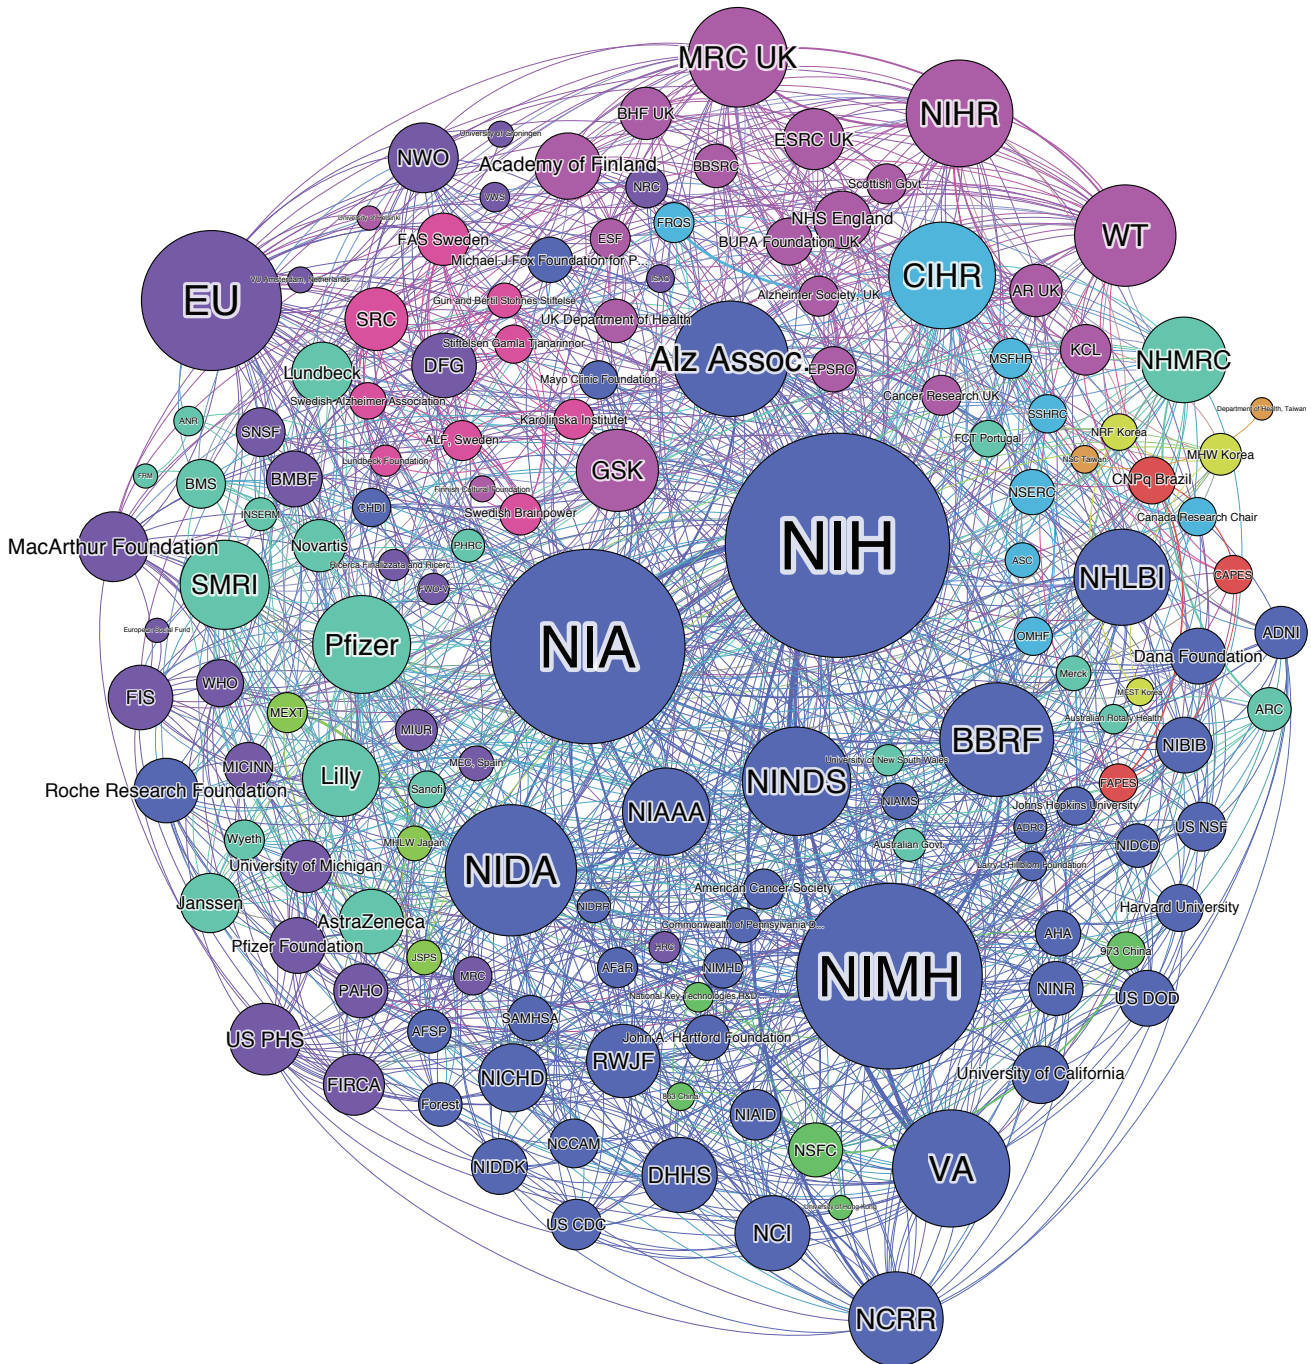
MRC UK
BHF UK
NIHR
University of Groningen
ESRC UK
NWO
Academy of Finland
BBSRC
NRC
Scottish Govt.
VWS
WT
NHS England
University of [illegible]
FRQS
FAS Sweden
ESF
BUPA Foundation UK
CIHR
Michael J Fox Foundation for P...
EU
VU Amsterdam, Netherlands
ISAO
Alzheimer Society, UK
AR UK
Gun and Bertil Stohnes Stiftelse
SRC
UK Department of Health
Stiftelsen Gamla Tjanarinnor
KCL
NHMRC
DFG
Alz Assoc.
MSFHR
Lundbeck
Mayo Clinic Foundation
EPSRC
Swedish Alzheimer Association
Cancer Research UK
Department of Health, Taiwan
ANR
Karolinska Institutet
SSHRC
SNSF
FCT Portugal
NRF Korea
ALF, Sweden
Lundbeck Foundation
GSK
MHW Korea
FRM
BMS
BMBF
NSC Taiwan
Finnish Cultural Foundation
CNPq Brazil
INSERM
CHDI
NSERC
Swedish Brainpower
Canada Research Chair
MacArthur Foundation
Novartis
PHRC
NIH
SMRI
Ricerca Finalizzata and Ricerc
ASC
NHLBI
FWO-V
CAPES
European Social Fund
ADNI
Pfizer
NIA
OMHF
Dana Foundation
FIS
WHO
Merck
MEXT
MEST Korea
ARC
Australian Rotary Health
MIUR
BBRF
NIBIB
MICINN
MEC, Spain
University of New South Wales
Lilly
NINDS
Roche Research Foundation
Sanofi
FAPESP
NIAAA
NIAMS
Johns Hopkins University
Wyeth
ADRC
US NSF
MHLW Japan
Australian Govt.
NIDCD
University of Michigan
Larry L Hillblom Foundation
NIDA
American Cancer Society
Janssen
NIDRR
Harvard University
AstraZeneca
Commonwealth of Pennsylvania D...
Pfizer Foundation
AHA
JSPS
HRC
973 China
NIMH
PAHO
AFaR
NIMHD
MRC
NINR
National Key Technologies R&D...
US DOD
SAMHSA
US PHS
AFSP
John A. Hartford Foundation
RWJF
FIRCA
NICHD
University of California
863 China
Forest
NIAID
NSFC
NCCAM
VA
NIDDK
DHHS
University of Hong Kong
US CDC
NCI
NCRR